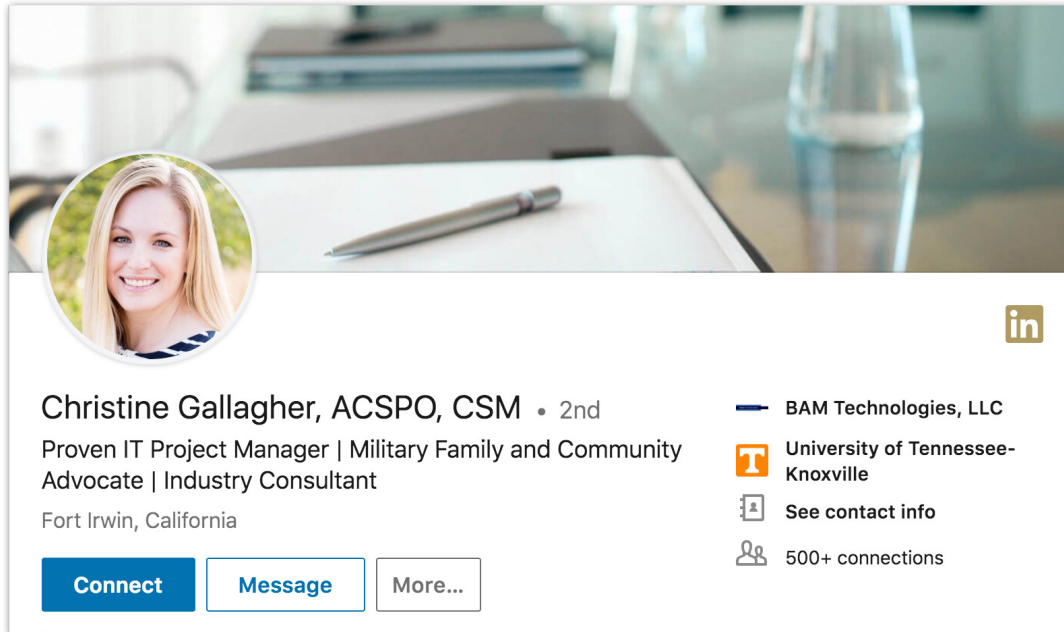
in

Christine Gallagher, ACSPO, CSM • 2nd

Proven IT Project Manager | Military Family and Community Advocate | Industry Consultant

Fort Irwin, California

Connect

Message

More...

BAM Technologies, LLC

T

University of Tennessee-Knoxville

See contact info

500+ connections